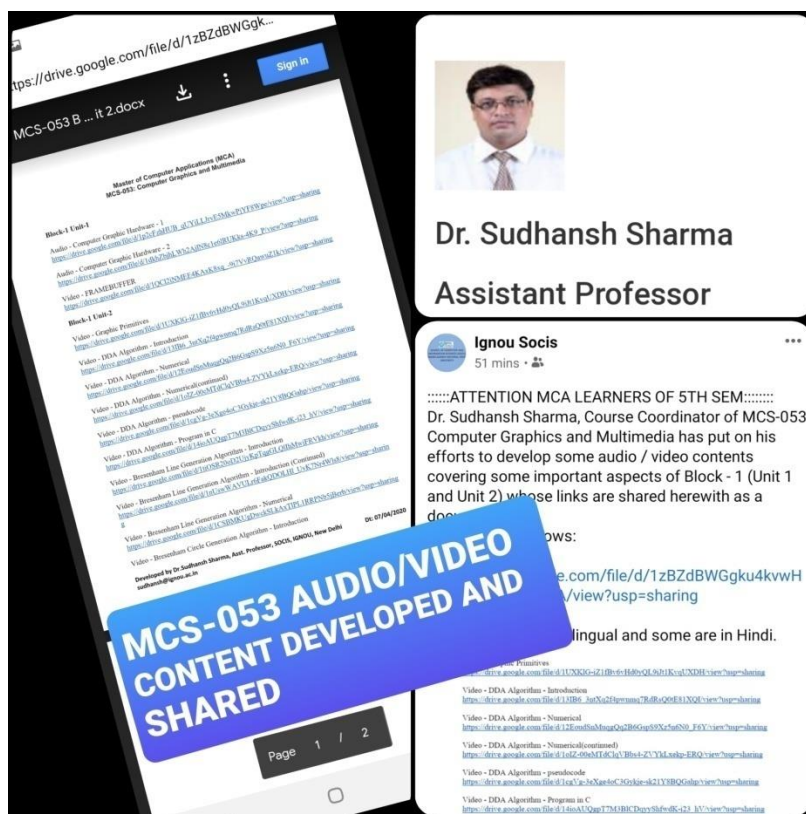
ttps://drive.google.com/file/d/1zBZdBWGgk...

Sign in

MCS-053 B ... it 2.docx

Master of Computer Applications (MCA)
MCS-053: Computer Graphics and Multimedia

Block-1 Unit-1

Audio - Computer Graphic Hardware - 1
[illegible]

Audio - Computer Graphic Hardware - 2
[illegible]

Video - FRAMEBUFFER
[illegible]

Block-1 Unit-2

Video - Graphic Primitives
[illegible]

Video - DDA Algorithm - Introduction
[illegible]

Video - DDA Algorithm - Numerical
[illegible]

Video - DDA Algorithm - Numerical(continued)
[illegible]

Video - DDA Algorithm - pseudocode
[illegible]

Video - DDA Algorithm - Program in C
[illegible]

Video - Bresenham Line Generation Algorithm - Introduction
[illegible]

Video - Bresenham Line Generation Algorithm - Introduction (Continued)
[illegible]

Video - Bresenham Line Generation Algorithm - Numerical
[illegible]

Video - Bresenham Circle Generation Algorithm - Introduction

Dt: 07/04/2020

Developed by Dr.Sudhansh Sharma, Asst. Professor, SOCIS, IGNOU, New Delhi
sudhansh@ignou.ac.in

Page 1 / 2

MCS-053 AUDIO/VIDEO CONTENT DEVELOPED AND SHARED

Dr. Sudhansh Sharma

Assistant Professor

Ignou Socis
51 mins ·

::::::ATTENTION MCA LEARNERS OF 5TH SEM:::::::
Dr. Sudhansh Sharma, Course Coordinator of MCS-053 Computer Graphics and Multimedia has put on his efforts to develop some audio / video contents covering some important aspects of Block - 1 (Unit 1 and Unit 2) whose links are shared herewith as a doc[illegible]

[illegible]ows:

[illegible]e.com/file/d/1zBZdBWGgku4kvwH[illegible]/view?usp=sharing

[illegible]lingual and some are in Hindi.

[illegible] Primitives
https://drive.google.com/file/d/1UXKlG-iZ1fBv6vHd0yQL9iJ1KvqUXDH/view?usp=sharing

Video - DDA Algorithm - Introduction
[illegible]

Video - DDA Algorithm - Numerical
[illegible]

Video - DDA Algorithm - Numerical(continued)
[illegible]

Video - DDA Algorithm - pseudocode
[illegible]

Video - DDA Algorithm - Program in C
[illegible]